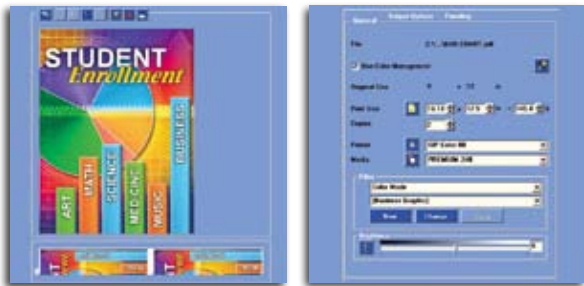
STUDENT
Enrollment

ART
MATH
SCIENCE
MEDICINE
MUSIC
BUSINESS

General
Output Options
Finishing

File
C:\...\BAR CHART.pdf

Use Color Management

Original Size

Print Size

Copies

Printer
HP Color 80

Media
PREMIUM 240

Filter
Color Mode
(Business Graphics)

New
Change

Brightness